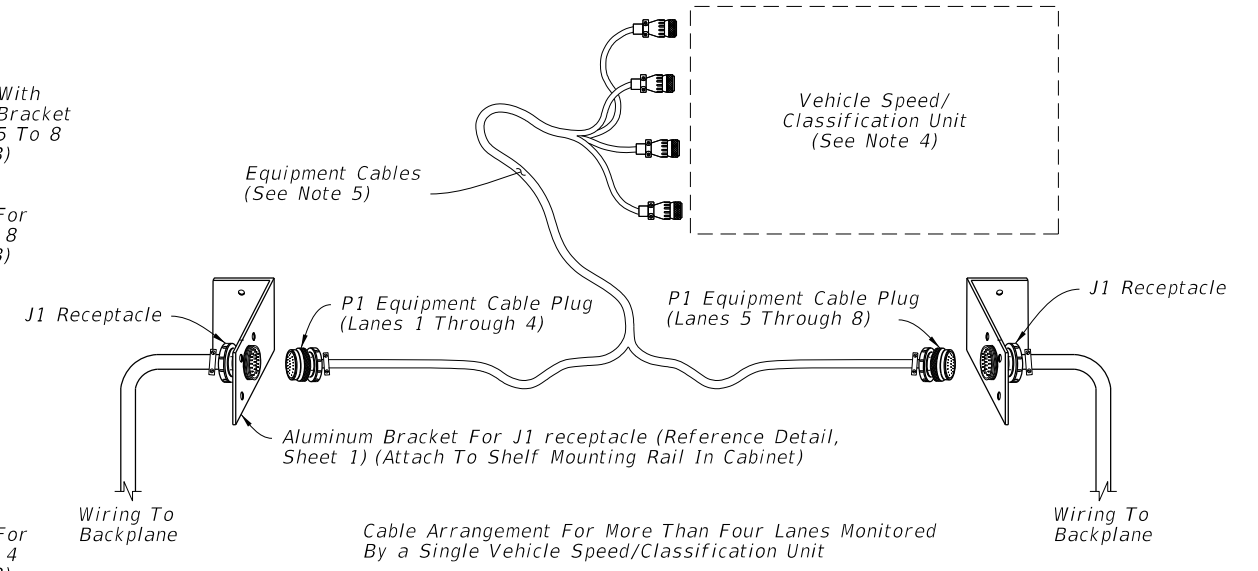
With
Bracket
5 To 8
3)

For
8
3)

For
4
3)

Vehicle Speed/
Classification Unit
(See Note 4)

Equipment Cables
(See Note 5)

J1 Receptacle

P1 Equipment Cable Plug
(Lanes 1 Through 4)

P1 Equipment Cable Plug
(Lanes 5 Through 8)

J1 Receptacle

Aluminum Bracket For J1 receptacle (Reference Detail, Sheet 1) (Attach To Shelf Mounting Rail In Cabinet)

Wiring To
Backplane

Cable Arrangement For More Than Four Lanes Monitored
By a Single Vehicle Speed/Classification Unit

Wiring To
Backplane